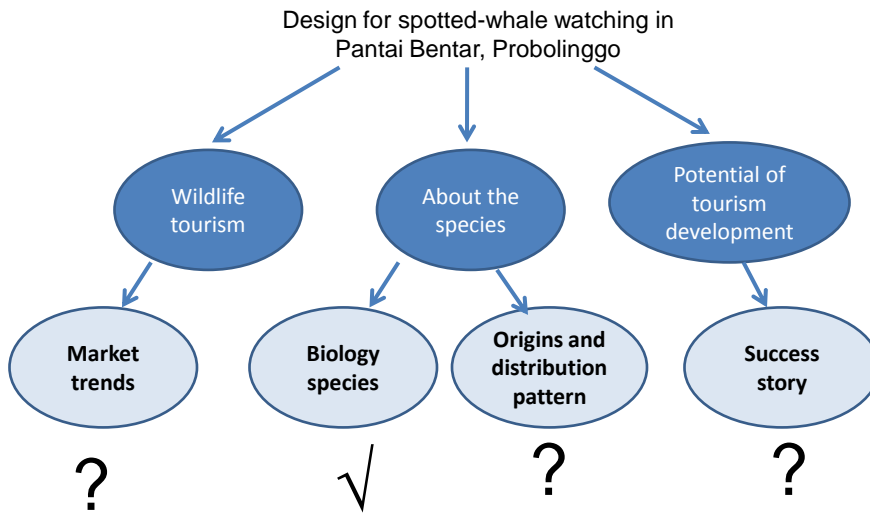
Design for spotted-whale watching in Pantai Bentar, Probolinggo

Wildlife tourism

About the species

Potential of tourism development

Market trends

Biology species

Origins and distribution pattern

Success story

?

$\surd$

?

?